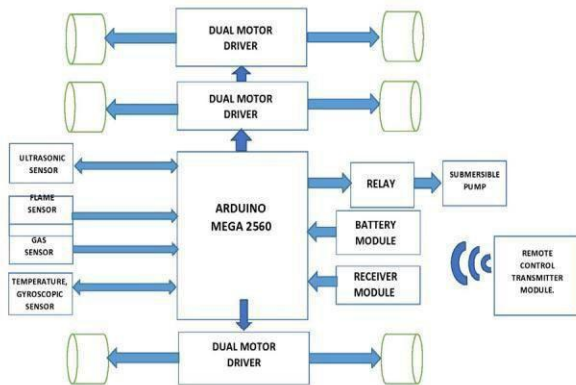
DUAL MOTOR DRIVER

DUAL MOTOR DRIVER

ULTRASONIC SENSOR

FLAME SENSOR

GAS SENSOR

TEMPERATURE, GYROSCOPIC SENSOR

ARDUINO MEGA 2560

RELAY

SUBMERSIBLE PUMP

BATTERY MODULE

RECEIVER MODULE

REMOTE CONTROL TRANSMITTER MODULE.

DUAL MOTOR DRIVER